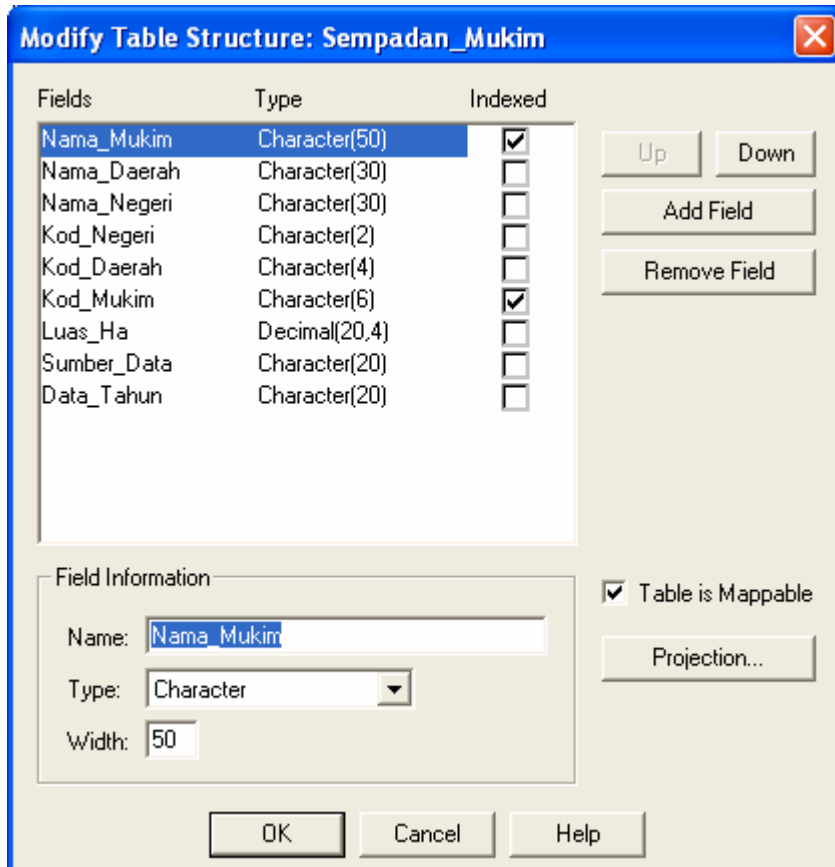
Modify Table Structure: Sempadan_Mukim

| Fields | Type | Indexed |
|---|---|---|
| Nama_Mukim | Character(50) | ☑ |
| Nama_Daerah | Character(30) | ☐ |
| Nama_Negeri | Character(30) | ☐ |
| Kod_Negeri | Character(2) | ☐ |
| Kod_Daerah | Character(4) | ☐ |
| Kod_Mukim | Character(6) | ☑ |
| Luas_Ha | Decimal(20,4) | ☐ |
| Sumber_Data | Character(20) | ☐ |
| Data_Tahun | Character(20) | ☐ |

Up
Down
Add Field
Remove Field

Field Information
Name: Nama_Mukim
Type: Character
Width: 50

☑ Table is Mappable
Projection...

OK
Cancel
Help